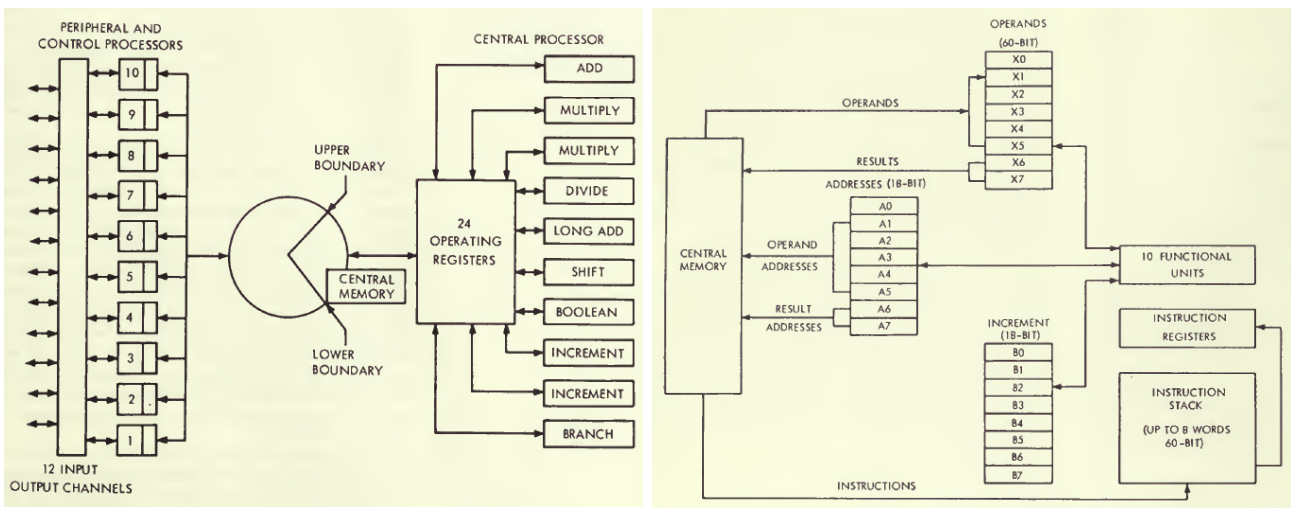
PERIPHERAL AND CONTROL PROCESSORS

10
9
8
7
6
5
4
3
2
1

12 INPUT OUTPUT CHANNELS

UPPER BOUNDARY

CENTRAL MEMORY

LOWER BOUNDARY

CENTRAL PROCESSOR

24 OPERATING REGISTERS

ADD
MULTIPLY
MULTIPLY
DIVIDE
LONG ADD
SHIFT
BOOLEAN
INCREMENT
INCREMENT
BRANCH

OPERANDS (60-BIT)

X0
X1
X2
X3
X4
X5
X6
X7

OPERANDS

RESULTS

ADDRESSES (18-BIT)

A0
A1
A2
A3
A4
A5
A6
A7

CENTRAL MEMORY

OPERAND ADDRESSES

RESULT ADDRESSES

10 FUNCTIONAL UNITS

INCREMENT (18-BIT)

B0
B1
B2
B3
B4
B5
B6
B7

INSTRUCTION REGISTERS

INSTRUCTION STACK

(UP TO 8 WORDS 60-BIT)

INSTRUCTIONS